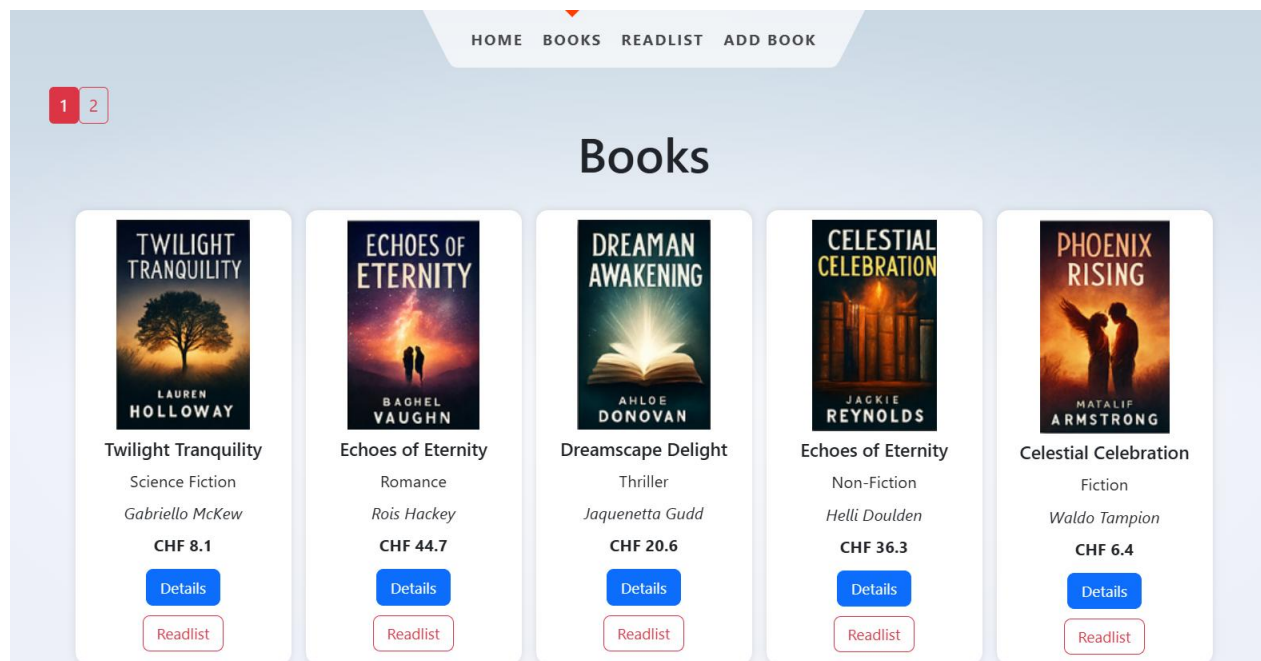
HOME BOOKS READLIST ADD BOOK

1 2

Books

TWILIGHT TRANQUILITY
LAUREN HOLLOWAY

Twilight Tranquility

Science Fiction

Gabriello McKew

CHF 8.1

Details

Readlist

ECHOES OF ETERNITY
BAGHEL VAUGHN

Echoes of Eternity

Romance

Rois Hackey

CHF 44.7

Details

Readlist

DREAMAN AWAKENING
AHLOE DONOVAN

Dreamscape Delight

Thriller

Jaquenetta Gudd

CHF 20.6

Details

Readlist

CELESTIAL CELEBRATION
JACKIE REYNOLDS

Echoes of Eternity

Non-Fiction

Helli Doulden

CHF 36.3

Details

Readlist

PHOENIX RISING
MATALIF ARMSTRONG

Celestial Celebration

Fiction

Waldo Tampion

CHF 6.4

Details

Readlist